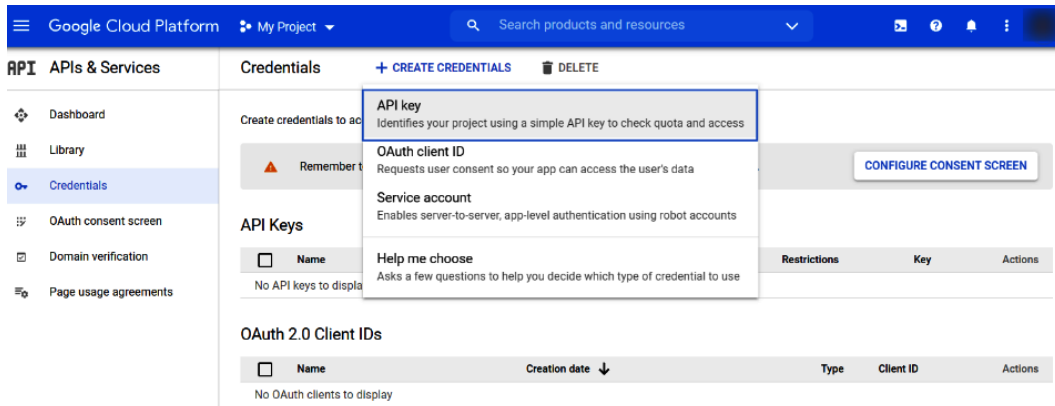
Google Cloud Platform My Project

Search products and resources

API APIs & Services

Dashboard
Library
Credentials
OAuth consent screen
Domain verification
Page usage agreements

Credentials + CREATE CREDENTIALS DELETE

Create credentials to ac

Remember t

CONFIGURE CONSENT SCREEN

API key
Identifies your project using a simple API key to check quota and access

OAuth client ID
Requests user consent so your app can access the user's data

Service account
Enables server-to-server, app-level authentication using robot accounts

Help me choose
Asks a few questions to help you decide which type of credential to use

API Keys

| | Name | Restrictions | Key | Actions |
|---|---|---|---|---|
| No API keys to displa | | | | |

OAuth 2.0 Client IDs

| | Name | Creation date ↓ | Type | Client ID | Actions |
|---|---|---|---|---|---|
| No OAuth clients to display | | | | | |